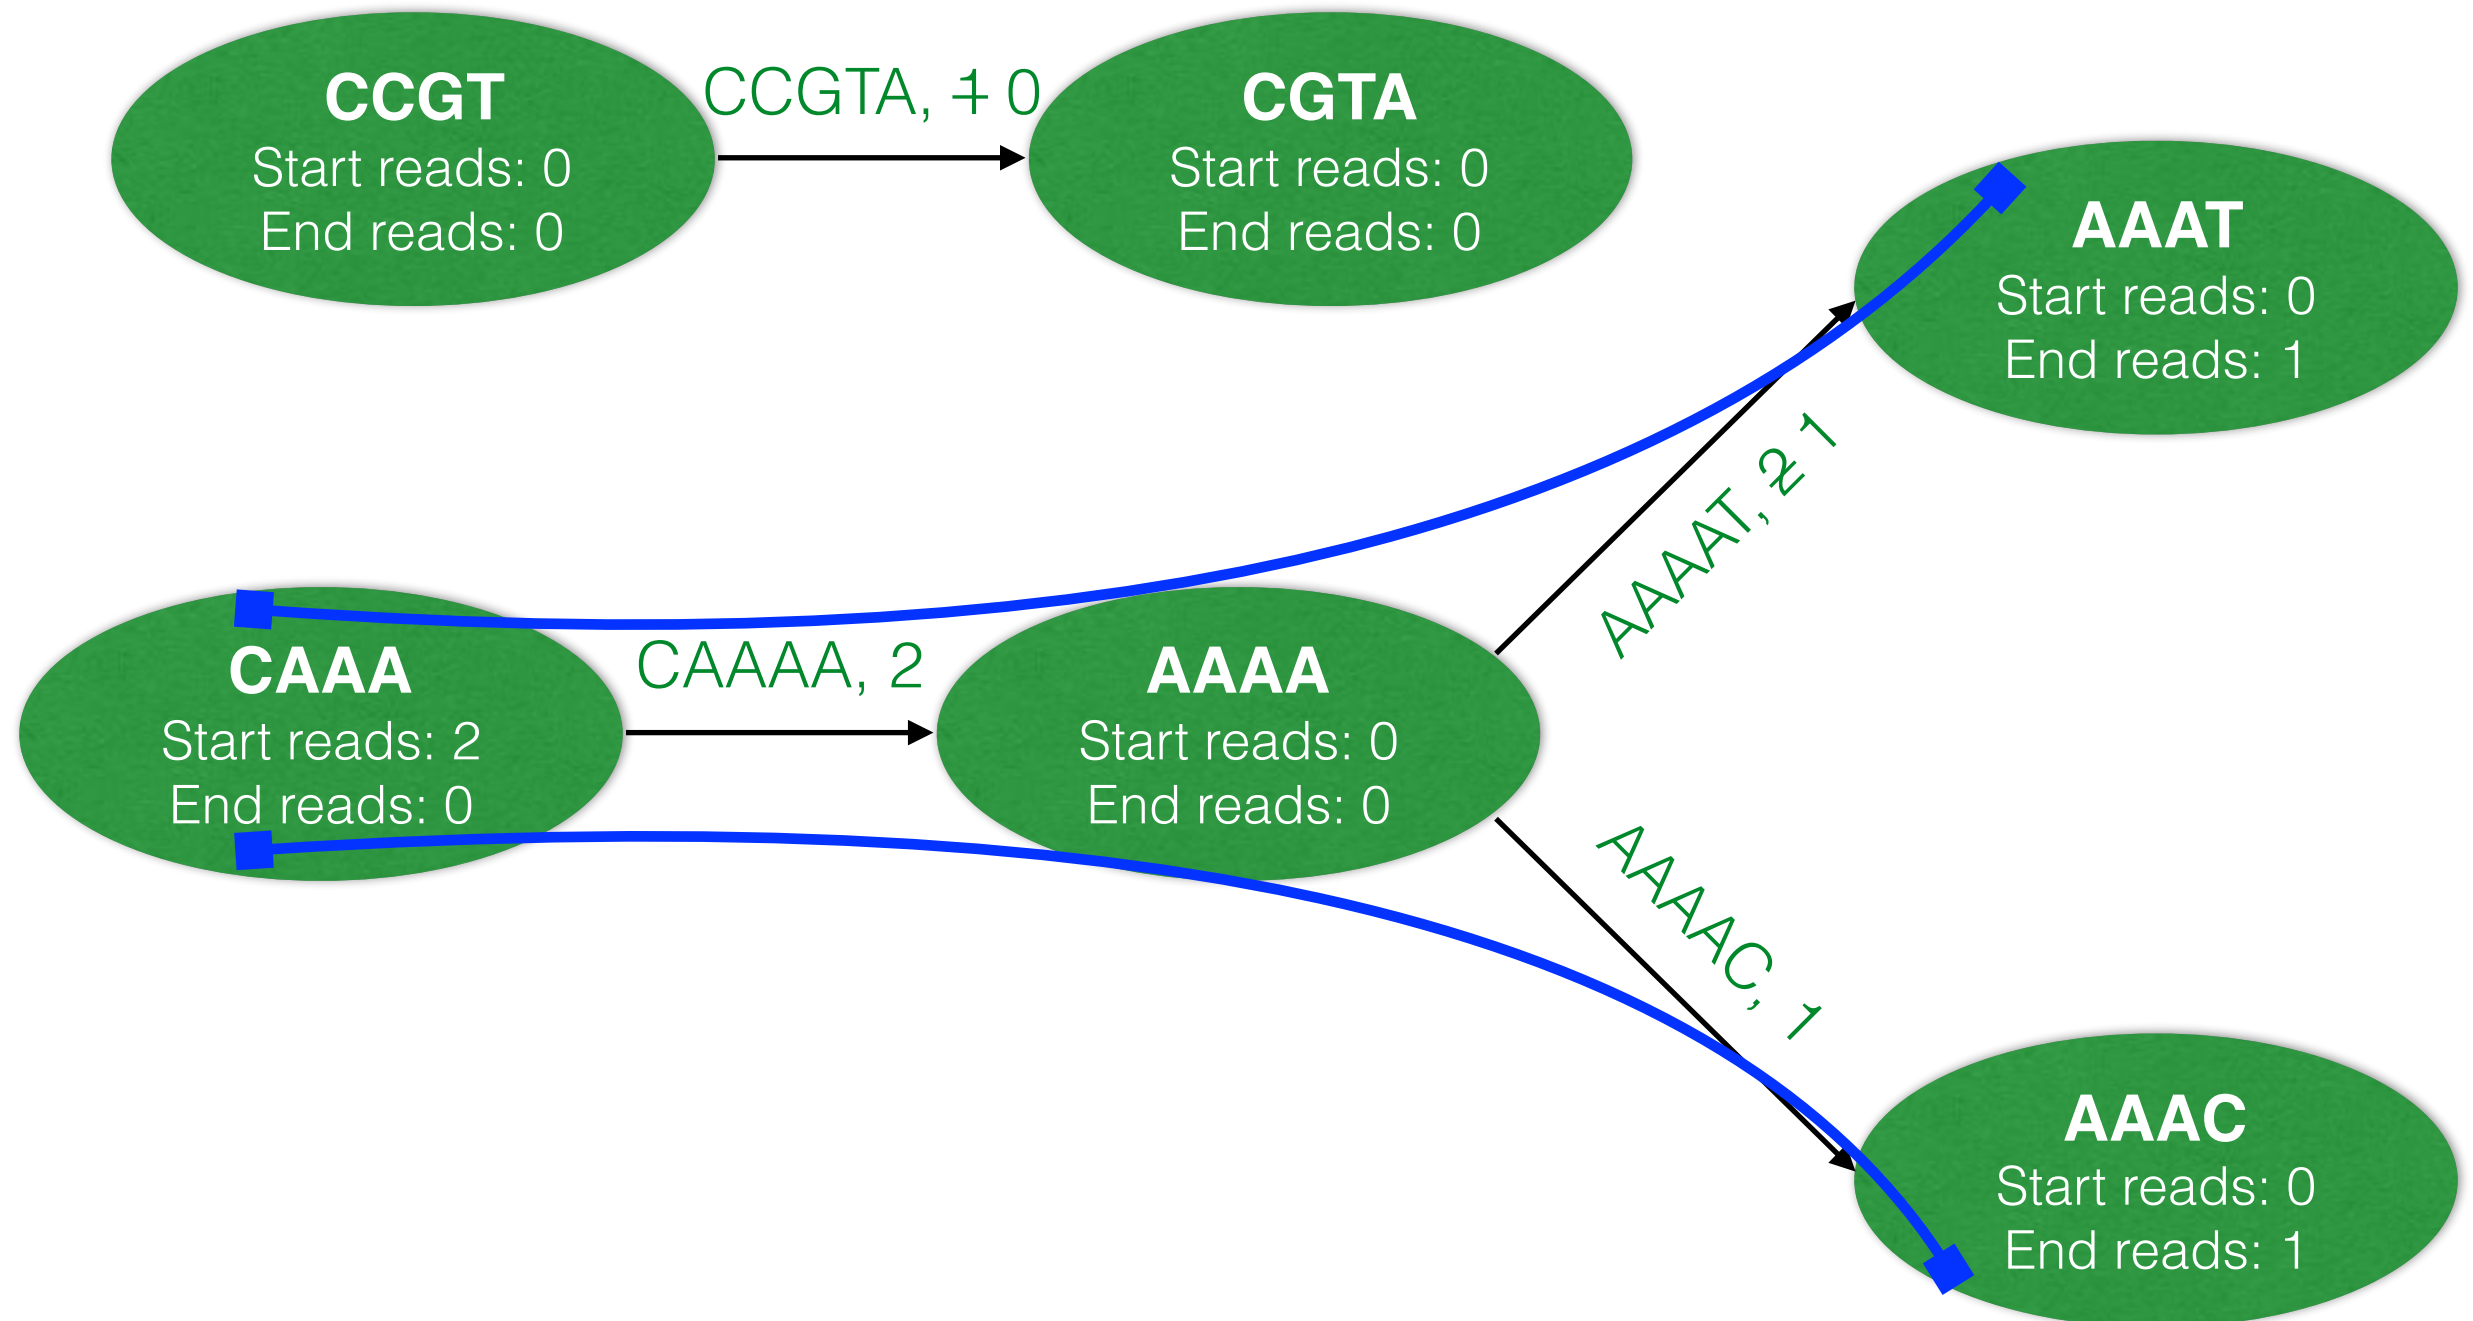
CCGT
Start reads: 0
End reads: 0

CCGTA, 1 0

CGTA
Start reads: 0
End reads: 0

AAAT
Start reads: 0
End reads: 1

AAAAT, 2 1

CAAA
Start reads: 2
End reads: 0

CAAAA, 2

AAAA
Start reads: 0
End reads: 0

AAAAC, 1

AAAC
Start reads: 0
End reads: 1